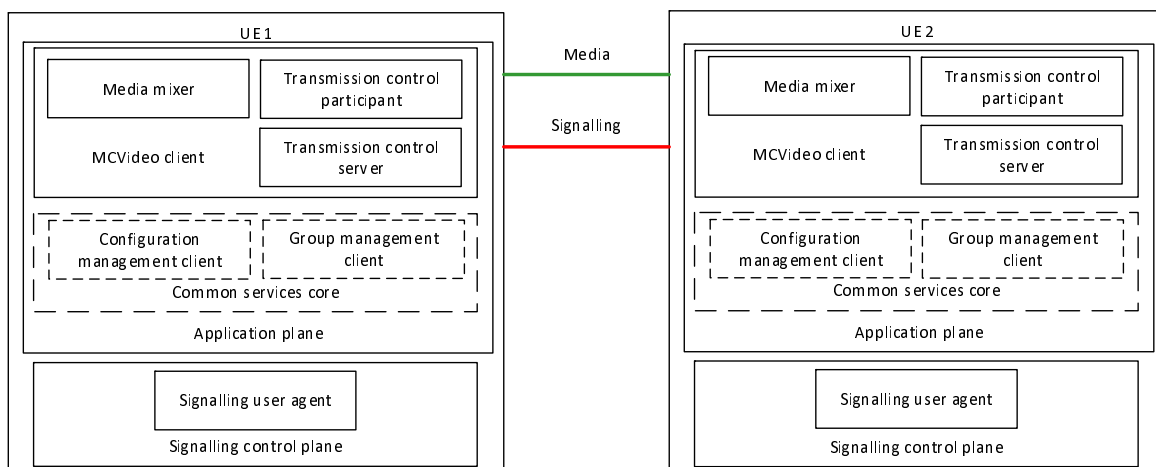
UE 1

Media mixer

Transmission control participant

MCVideo client

Transmission control server

Configuration management client

Group management client

Common services core

Application plane

Signalling user agent

Signalling control plane

Media

Signalling

UE 2

Media mixer

Transmission control participant

MCVideo client

Transmission control server

Configuration management client

Group management client

Common services core

Application plane

Signalling user agent

Signalling control plane